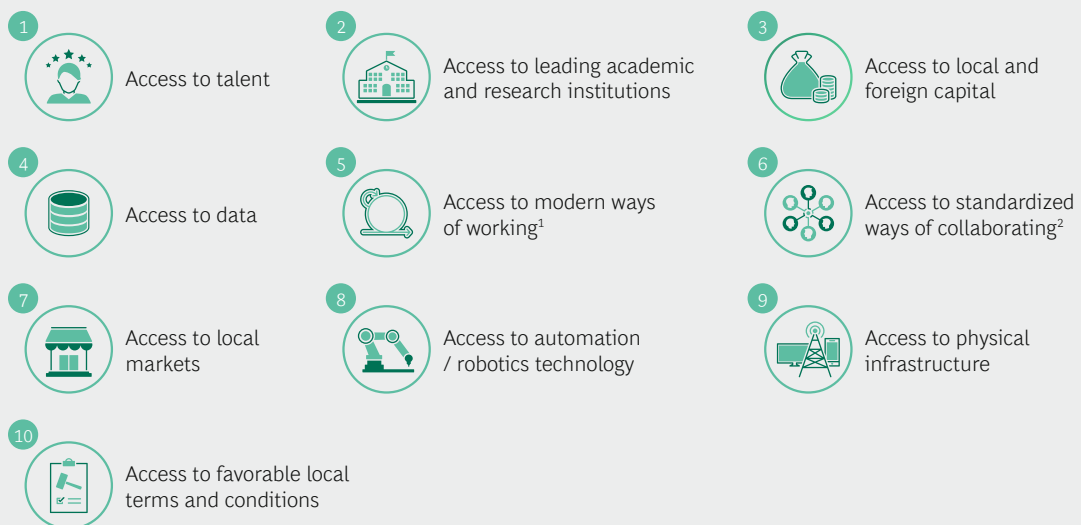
1
Access to talent

2
Access to leading academic and research institutions

3
Access to local and foreign capital

4
Access to data

5
Access to modern ways of working$^1$

6
Access to standardized ways of collaborating$^2$

7
Access to local markets

8
Access to automation / robotics technology

9
Access to physical infrastructure

10
Access to favorable local terms and conditions